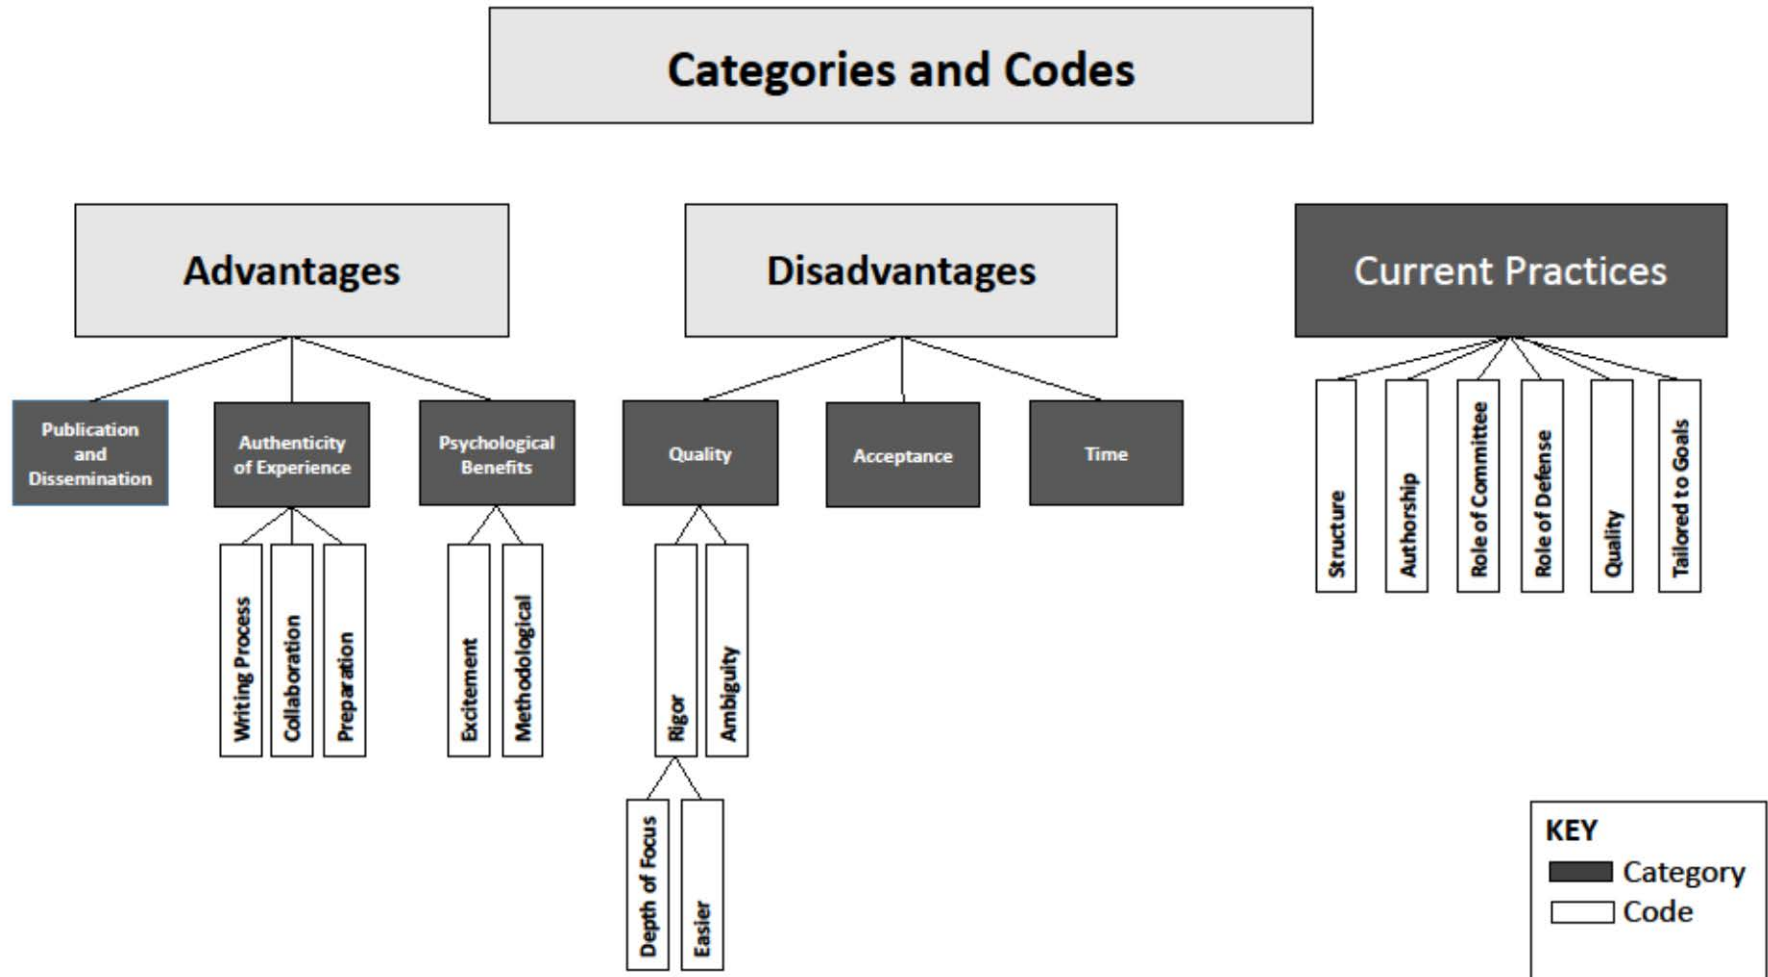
Categories and Codes

Advantages

Publication and Dissemination

Authenticity of Experience

Writing Process

Collaboration

Preparation

Psychological Benefits

Excitement

Methodological

Disadvantages

Quality

Rigor

Depth of Focus

Easier

Ambiguity

Acceptance

Time

Current Practices

Structure

Authorship

Role of Committee

Role of Defense

Quality

Tailored to Goals

KEY
Category
Code